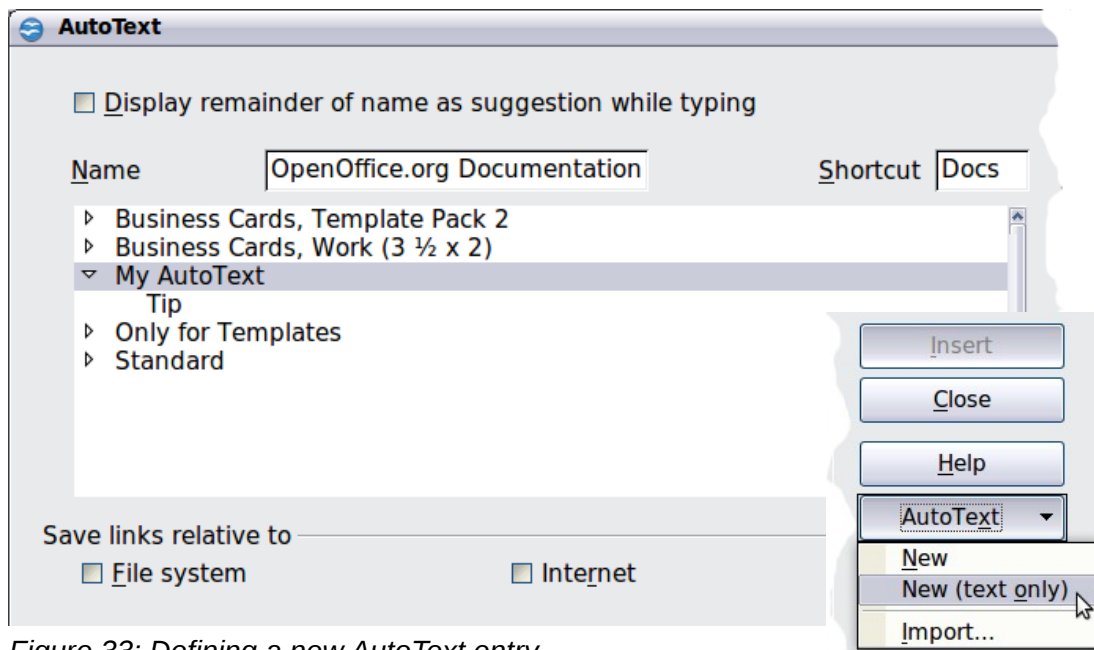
AutoText

Display remainder of name as suggestion while typing

Name OpenOffice.org Documentation Shortcut Docs

Business Cards, Template Pack 2
Business Cards, Work (3 ½ x 2)
My AutoText
Tip
Only for Templates
Standard

Insert
Close
Help
AutoText
New
New (text only)
Import...

Save links relative to
File system Internet

Figure 33: Defining a new AutoText entry